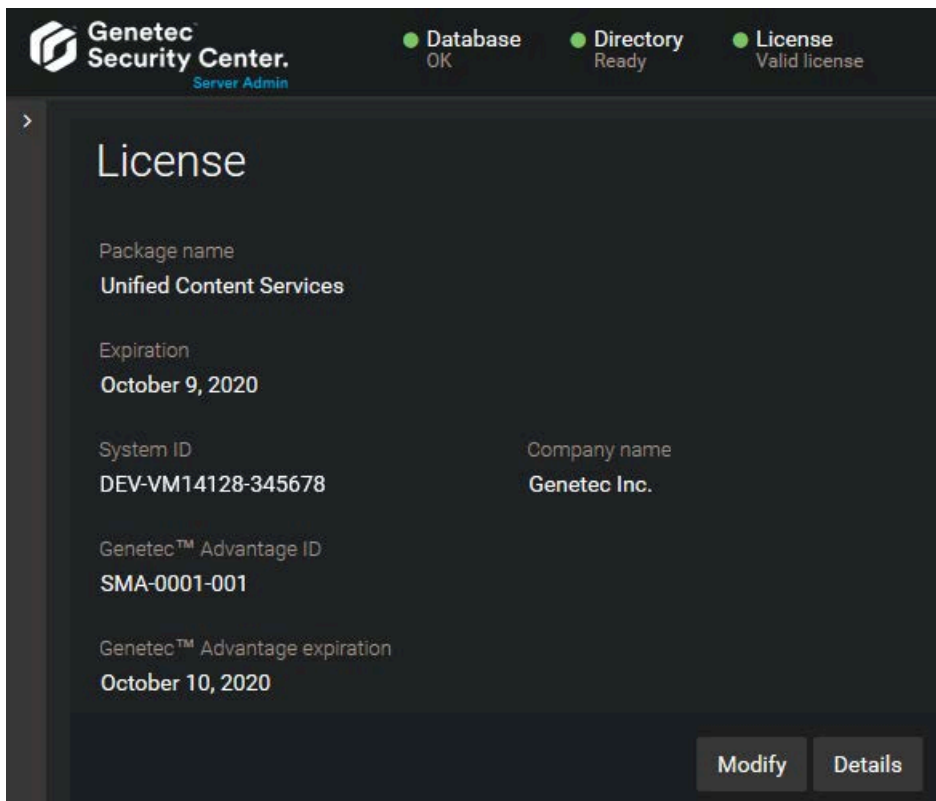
Genetec Security Center.
Server Admin

Database
OK

Directory
Ready

License
Valid license

License

Package name
Unified Content Services

Expiration
October 9, 2020

System ID
DEV-VM14128-345678

Company name
Genetec Inc.

Genetec™ Advantage ID
SMA-0001-001

Genetec™ Advantage expiration
October 10, 2020

Modify

Details